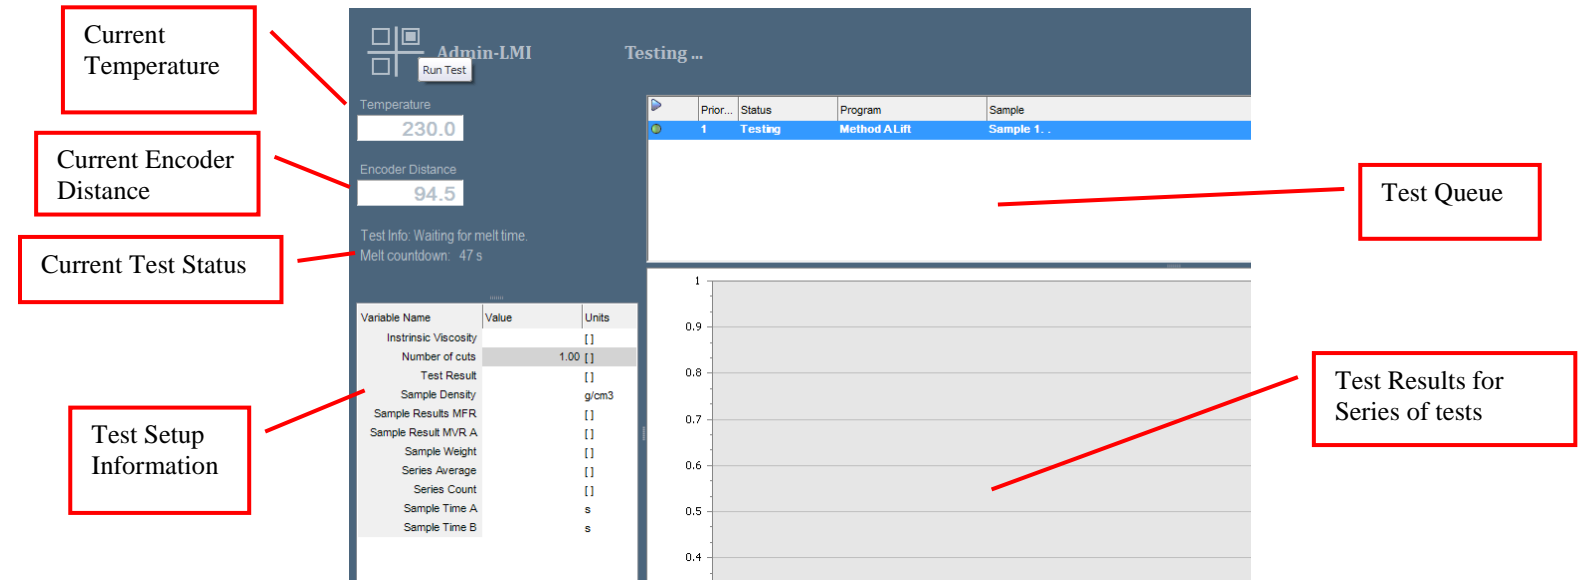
Current Temperature

Current Encoder Distance

Current Test Status

Test Setup Information

Admin-LMI

Run Test

Testing ...

Temperature

230.0

Encoder Distance

94.5

Test Info: Waiting for melt time.
Melt countdown: 47 s

| Variable Name | Value | Units |
|---|---|---|
| Instrinsic Viscosity | | [] |
| Number of cuts | 1.00 | [] |
| Test Result | | [] |
| Sample Density | | g/cm3 |
| Sample Results MFR | | [] |
| Sample Result MVR A | | [] |
| Sample Weight | | [] |
| Series Average | | [] |
| Series Count | | [] |
| Sample Time A | | s |
| Sample Time B | | s |

| | Prior... | Status | Program | Sample |
|---|---|---|---|---|
| | 1 | Testing | Method A Lift | Sample 1. . |

Test Queue

1
0.9
0.8
0.7
0.6
0.5
0.4

Test Results for Series of tests